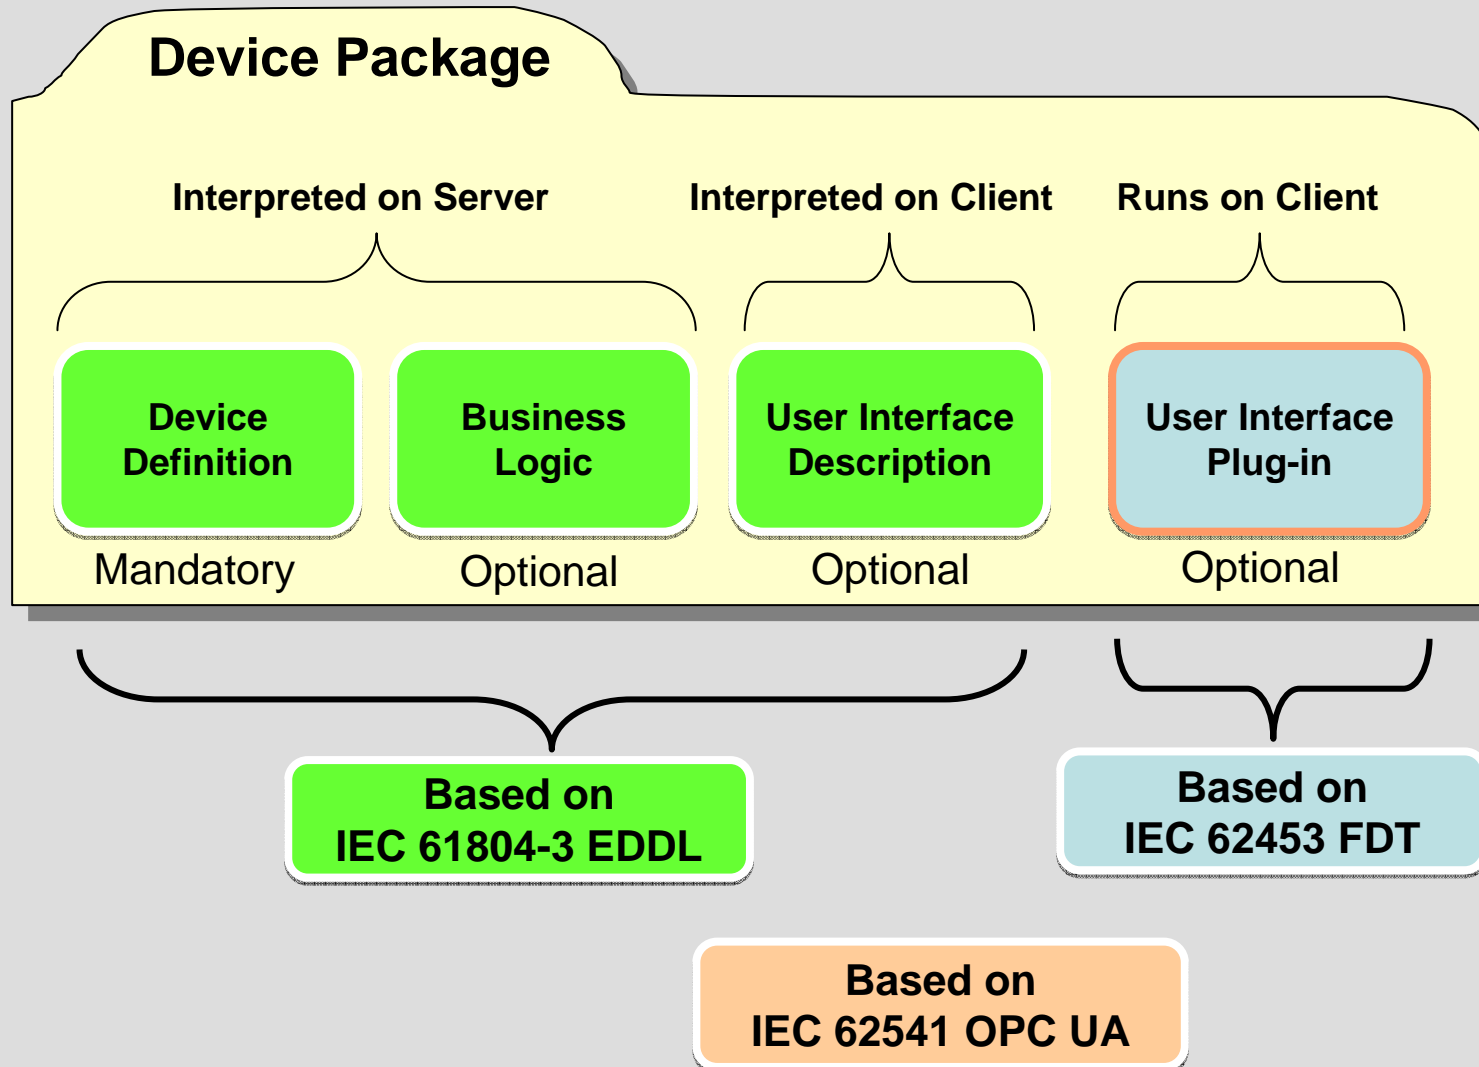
Device Package

Interpreted on Server

Interpreted on Client

Runs on Client

Device Definition

Mandatory

Business Logic

Optional

User Interface Description

Optional

User Interface Plug-in

Optional

Based on IEC 61804-3 EDDL

Based on IEC 62453 FDT

Based on IEC 62541 OPC UA